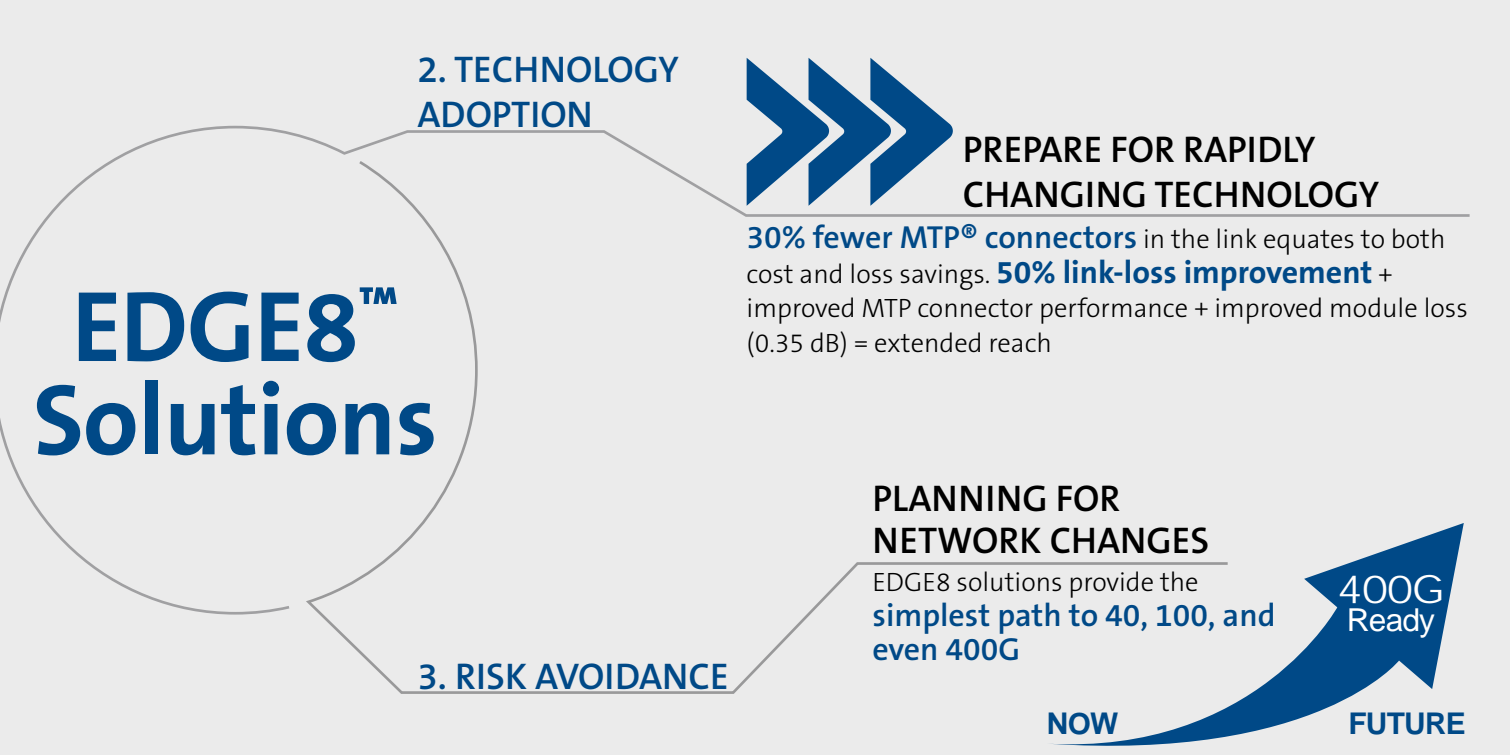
2. TECHNOLOGY ADOPTION

PREPARE FOR RAPIDLY CHANGING TECHNOLOGY

30% fewer MTP® connectors in the link equates to both cost and loss savings. 50% link-loss improvement + improved MTP connector performance + improved module loss (0.35 dB) = extended reach

EDGE8™ Solutions

PLANNING FOR NETWORK CHANGES

EDGE8 solutions provide the simplest path to 40, 100, and even 400G

400G Ready

3. RISK AVOIDANCE

NOW

FUTURE